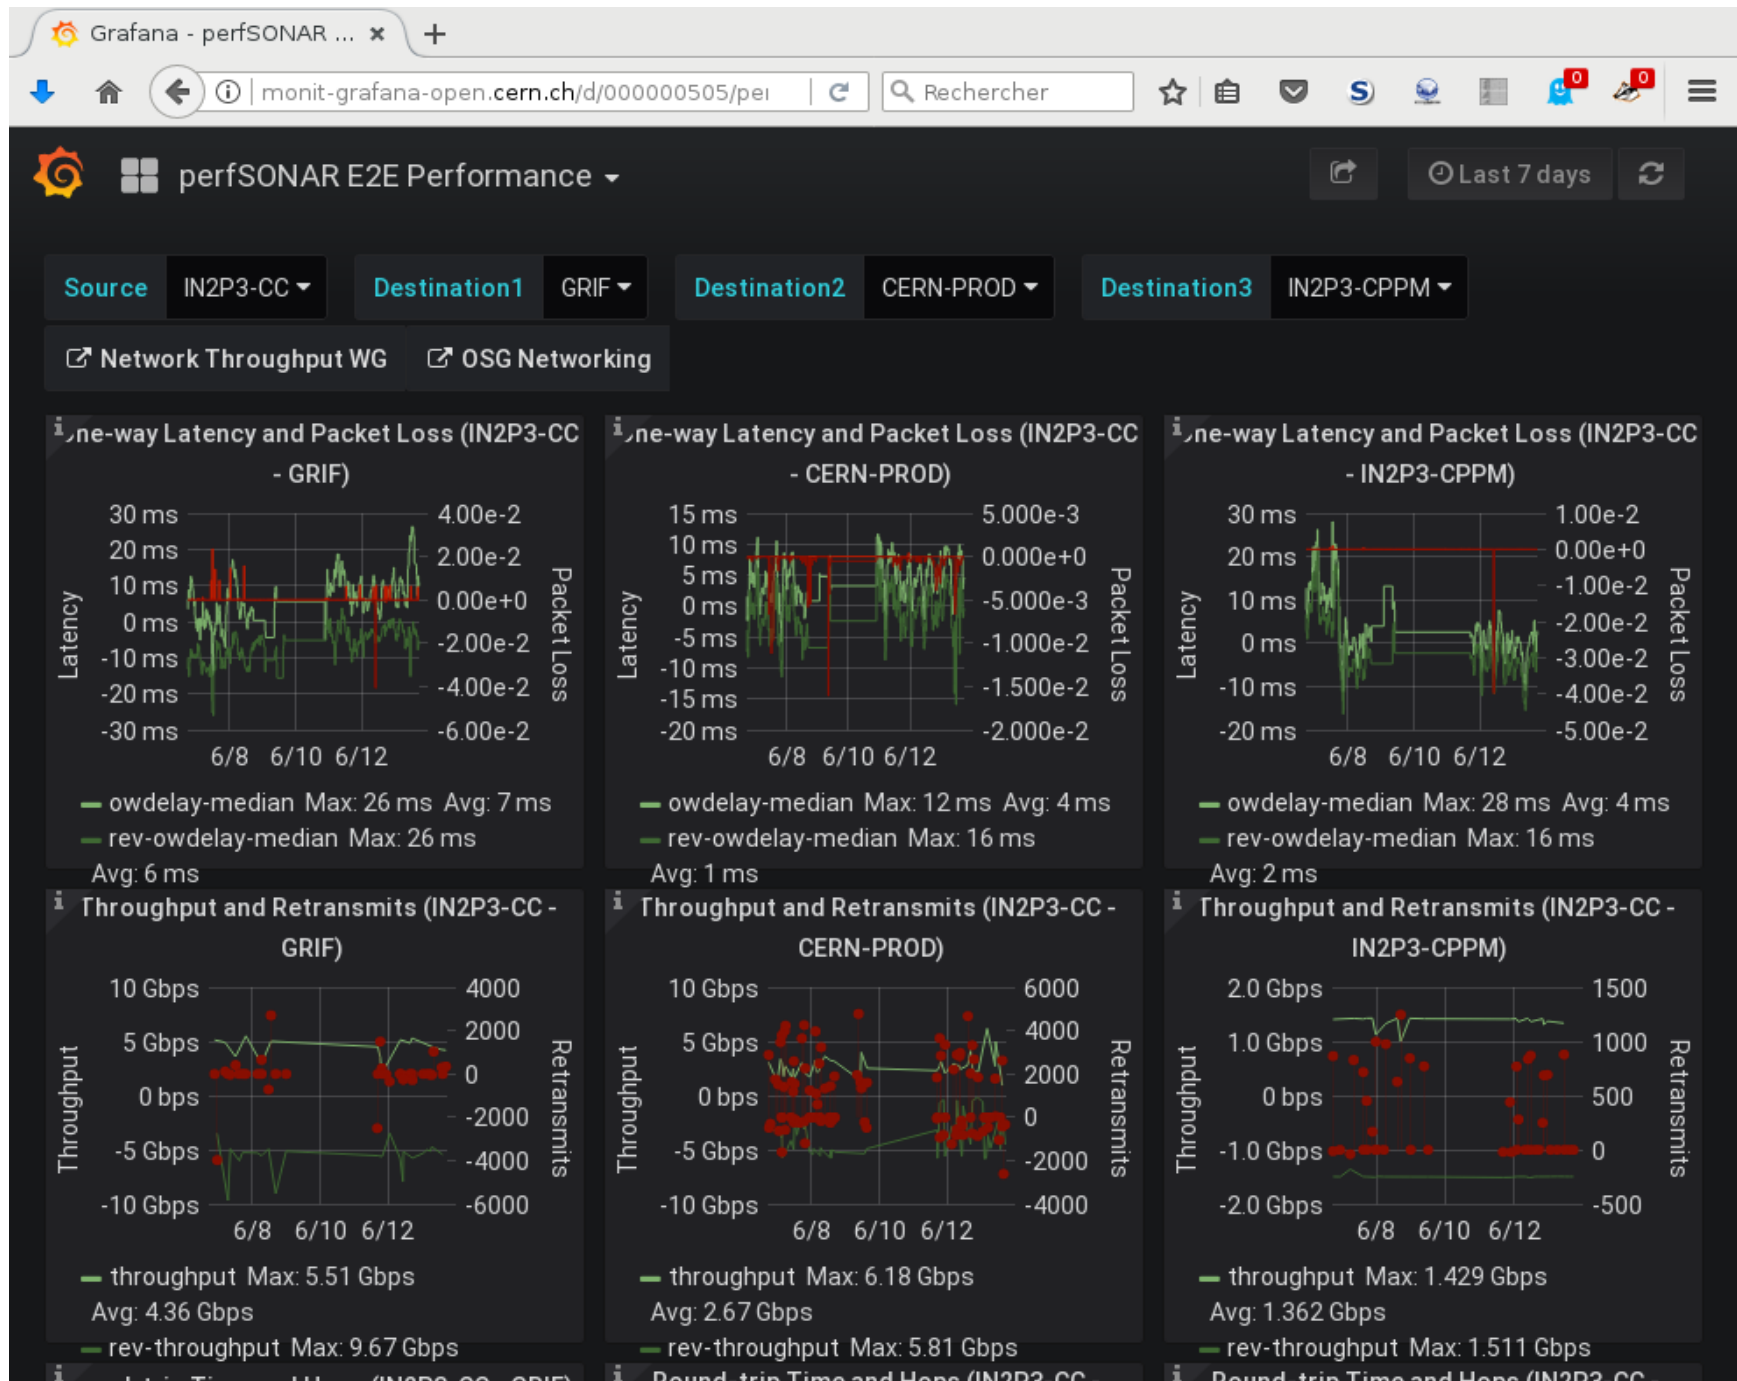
Grafana - perfSONAR ... ×
+
monit-grafana-open.cern.ch/d/000000505/pe
Rechercher
0
0

perfSONAR E2E Performance
Last 7 days

Source IN2P3-CC
Destination1 GRIF
Destination2 CERN-PROD
Destination3 IN2P3-CPPM

Network Throughput WG
OSG Networking

i One-way Latency and Packet Loss (IN2P3-CC - GRIF)
30 ms 20 ms 10 ms 0 ms -10 ms -20 ms -30 ms
4.00e-2 2.00e-2 0.00e+0 -2.00e-2 -4.00e-2 -6.00e-2
Latency
Packet Loss
6/8 6/10 6/12
owdelay-median Max: 26 ms Avg: 7 ms
rev-owdelay-median Max: 26 ms Avg: 6 ms

i One-way Latency and Packet Loss (IN2P3-CC - CERN-PROD)
15 ms 10 ms 5 ms 0 ms -5 ms -10 ms -15 ms -20 ms
5.000e-3 0.000e+0 -5.000e-3 -1.000e-2 -1.500e-2 -2.000e-2
Latency
Packet Loss
6/8 6/10 6/12
owdelay-median Max: 12 ms Avg: 4 ms
rev-owdelay-median Max: 16 ms Avg: 1 ms

i One-way Latency and Packet Loss (IN2P3-CC - IN2P3-CPPM)
30 ms 20 ms 10 ms 0 ms -10 ms -20 ms
1.00e-2 0.00e+0 -1.00e-2 -2.00e-2 -3.00e-2 -4.00e-2 -5.00e-2
Latency
Packet Loss
6/8 6/10 6/12
owdelay-median Max: 28 ms Avg: 4 ms
rev-owdelay-median Max: 16 ms Avg: 2 ms

i Throughput and Retransmits (IN2P3-CC - GRIF)
10 Gbps 5 Gbps 0 bps -5 Gbps -10 Gbps
4000 2000 0 -2000 -4000 -6000
Throughput
Retransmits
6/8 6/10 6/12
throughput Max: 5.51 Gbps Avg: 4.36 Gbps
rev-throughput Max: 9.67 Gbps

i Throughput and Retransmits (IN2P3-CC - CERN-PROD)
10 Gbps 5 Gbps 0 bps -5 Gbps -10 Gbps
6000 4000 2000 0 -2000 -4000
Throughput
Retransmits
6/8 6/10 6/12
throughput Max: 6.18 Gbps Avg: 2.67 Gbps
rev-throughput Max: 5.81 Gbps

i Throughput and Retransmits (IN2P3-CC - IN2P3-CPPM)
2.0 Gbps 1.0 Gbps 0 bps -1.0 Gbps -2.0 Gbps
1500 1000 500 0 -500
Throughput
Retransmits
6/8 6/10 6/12
throughput Max: 1.429 Gbps Avg: 1.362 Gbps
rev-throughput Max: 1.511 Gbps

i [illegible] (IN2P3-CC - GRIF)
i Round-trip Time and Hops (IN2P3-CC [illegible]
i Round-trip Time and Hops (IN2P3-CC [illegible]